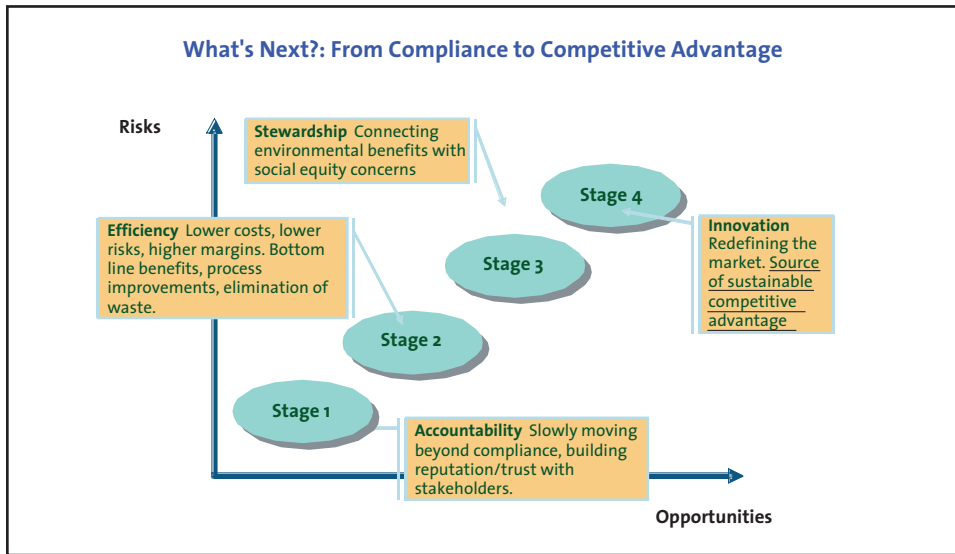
What's Next?: From Compliance to Competitive Advantage

Risks

Stewardship Connecting environmental benefits with social equity concerns

Efficiency Lower costs, lower risks, higher margins. Bottom line benefits, process improvements, elimination of waste.

Stage 4

Innovation Redefining the market. Source of sustainable competitive advantage

Stage 3

Stage 2

Stage 1

Accountability Slowly moving beyond compliance, building reputation/trust with stakeholders.

Opportunities